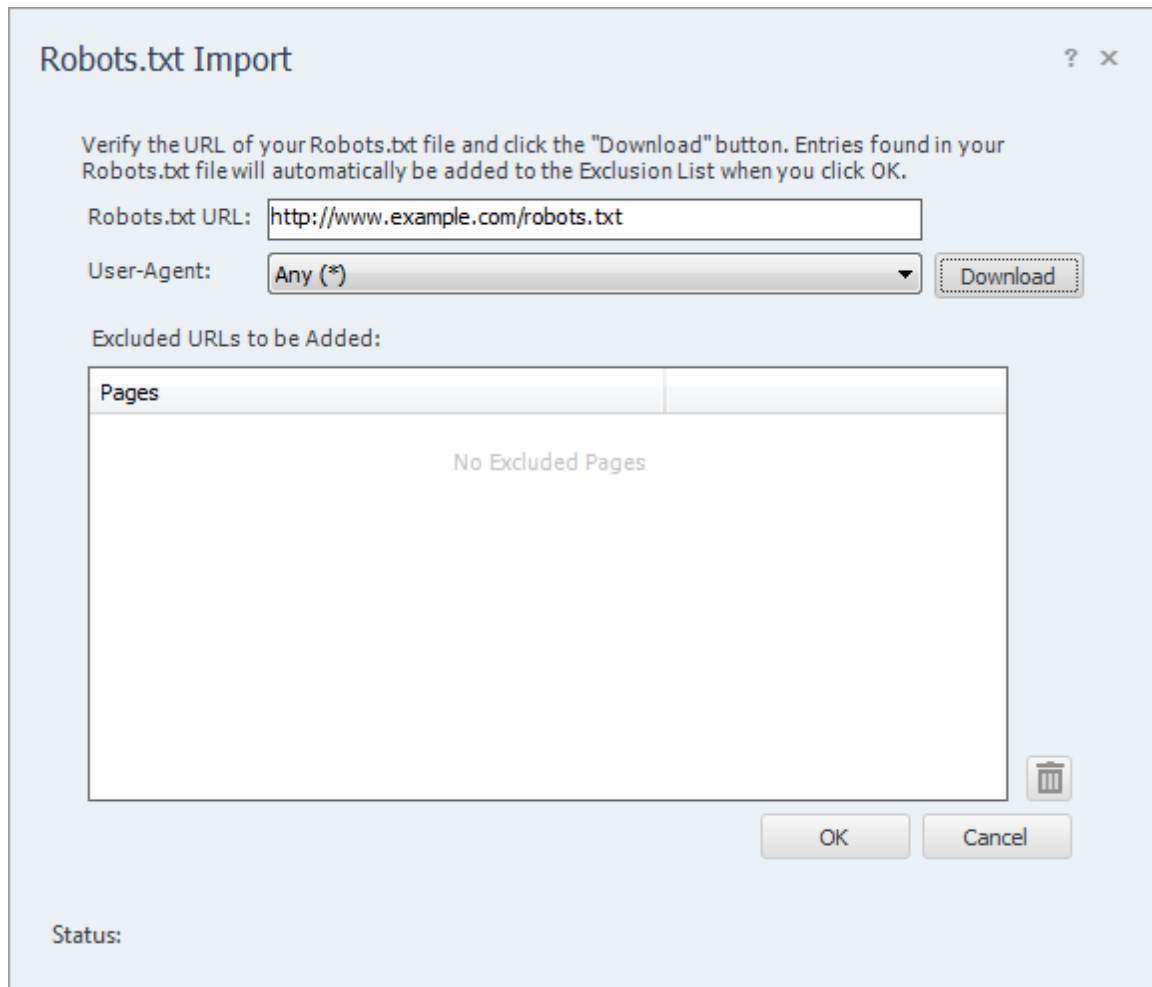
Robots.txt Import

? ×

Verify the URL of your Robots.txt file and click the "Download" button. Entries found in your Robots.txt file will automatically be added to the Exclusion List when you click OK.

Robots.txt URL: http://www.example.com/robots.txt

User-Agent: Any (*)

Download

Excluded URLs to be Added:

| Pages | |
|---|---|
| No Excluded Pages | |

OK

Cancel

Status: